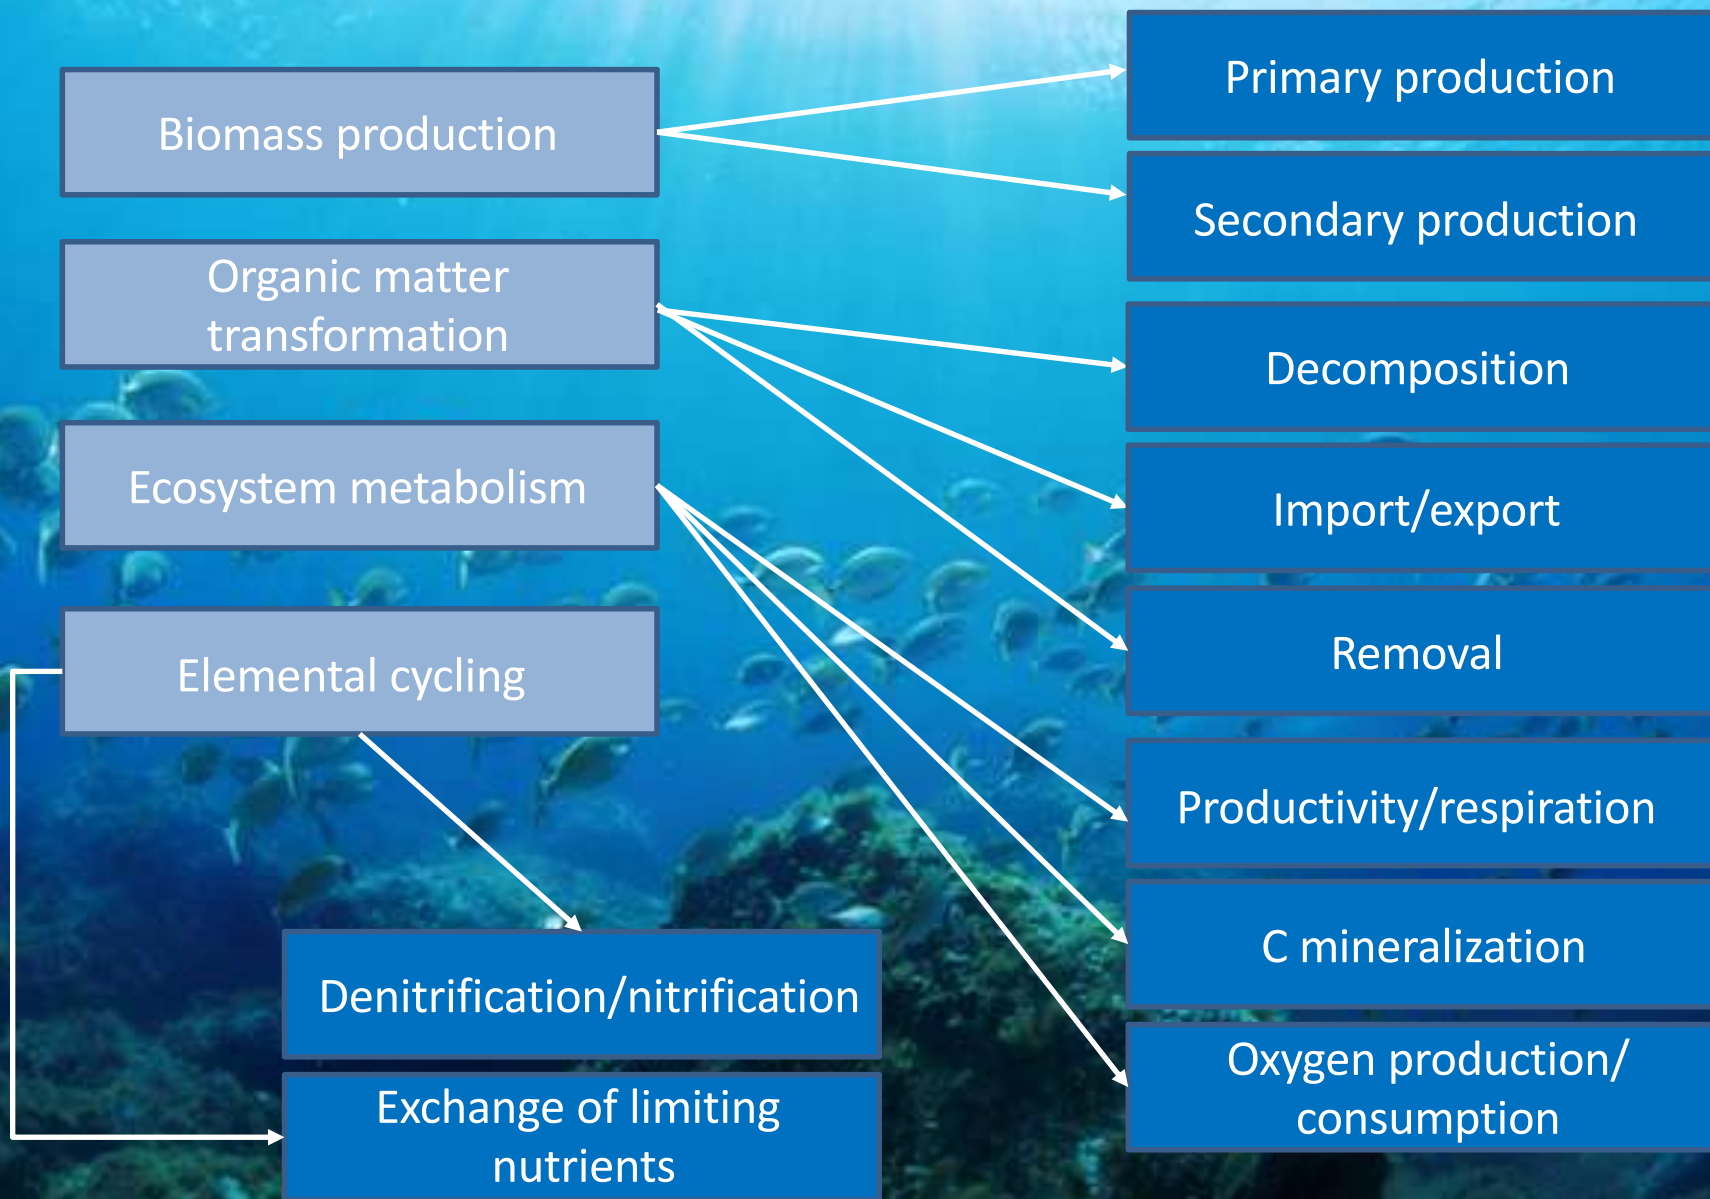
Biomass production

Organic matter transformation

Ecosystem metabolism

Elemental cycling

Primary production

Secondary production

Decomposition

Import/export

Removal

Productivity/respiration

C mineralization

Oxygen production/ consumption

Denitrification/nitrification

Exchange of limiting nutrients